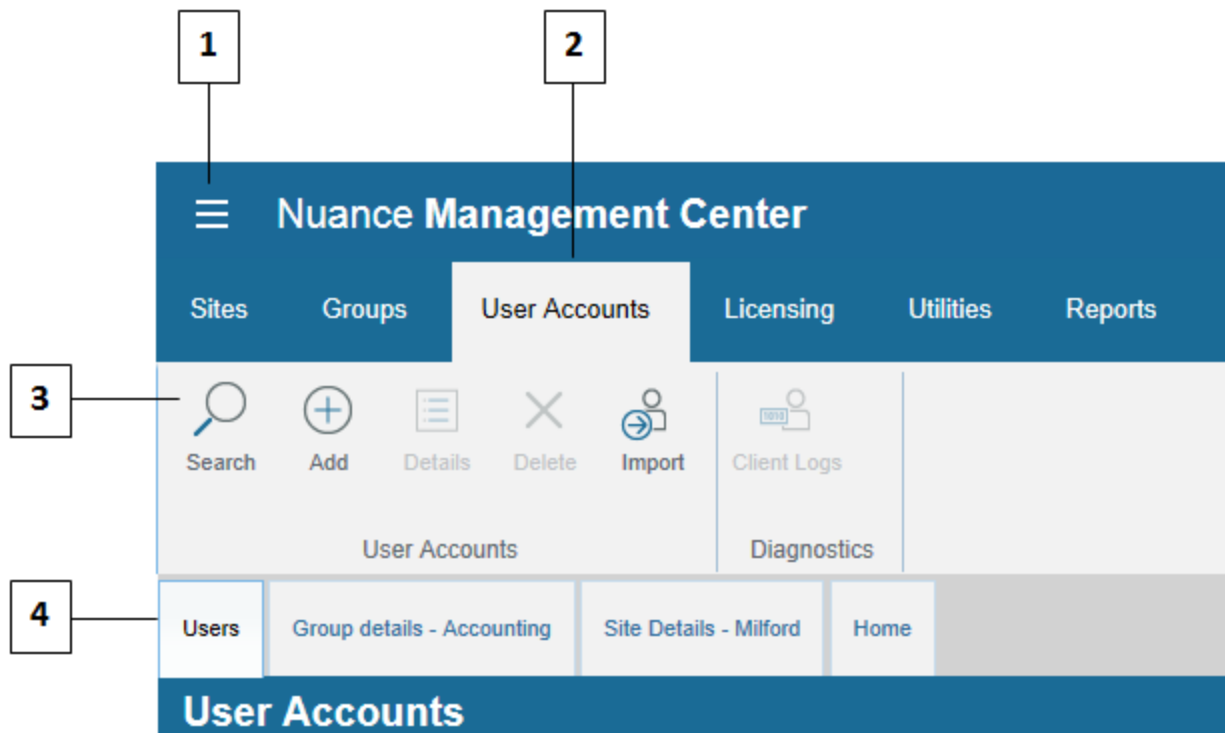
1

2

Nuance Management Center

Sites Groups User Accounts Licensing Utilities Reports

3

Search Add Details Delete Import

User Accounts

Client Logs

Diagnostics

4

Users Group details - Accounting Site Details - Milford Home

User Accounts